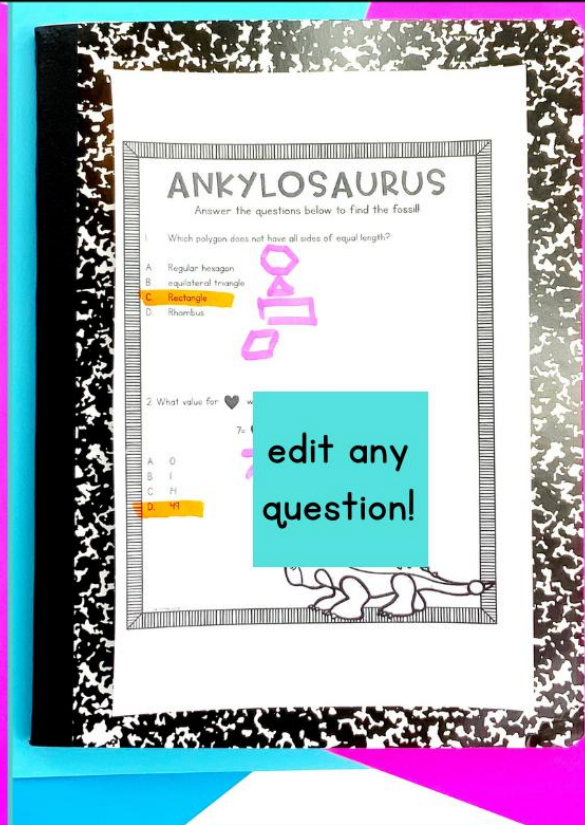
ANKYLOSAURUS

Answer the questions below to find the fossil!

1. Which polygon does not have all sides of equal length?

A. Regular hexagon
B. equilateral triangle
C. Rectangle
D. Rhombus

2. What value for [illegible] w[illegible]

7= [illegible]

A. 0
B. 1
C. 14
D. 49

edit any question!